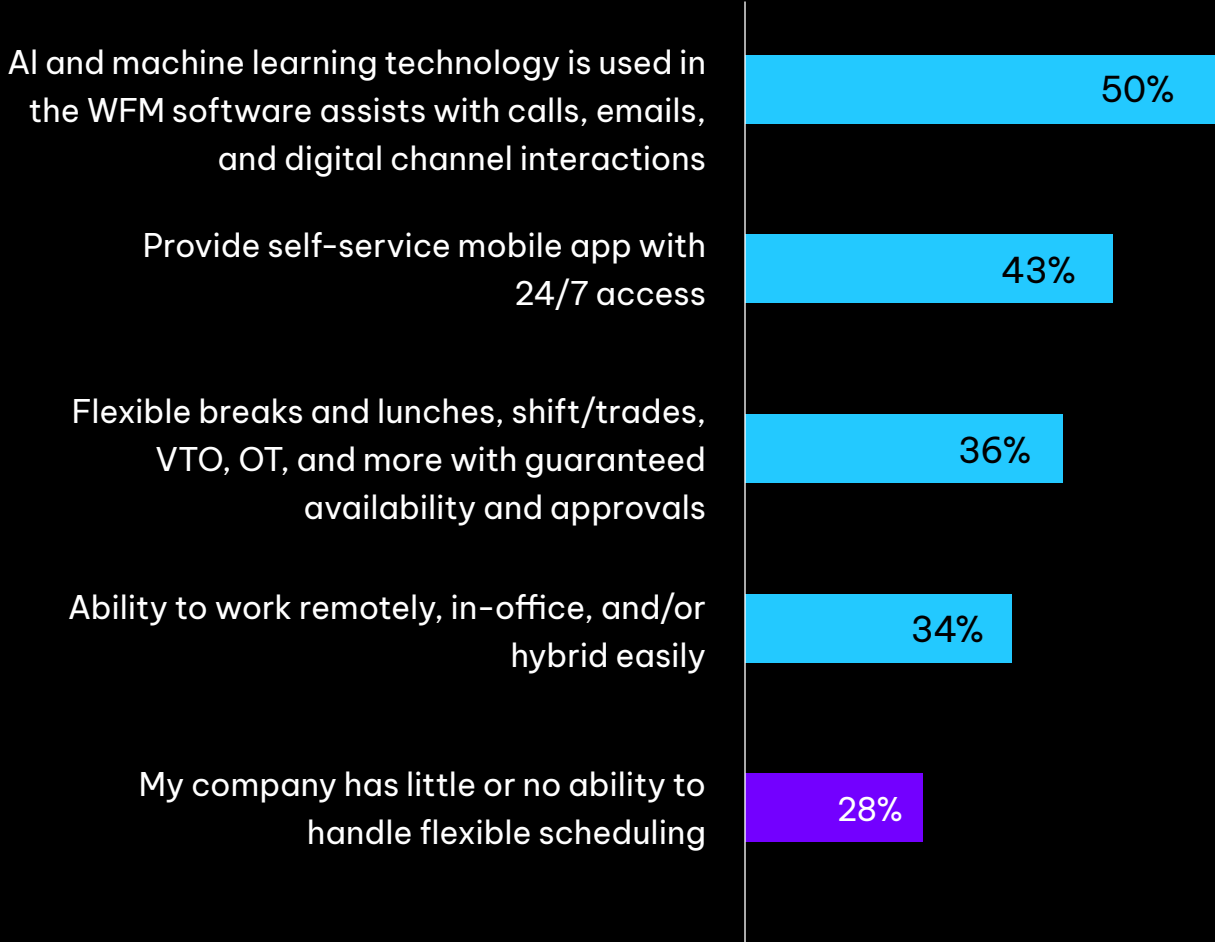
AI and machine learning technology is used in the WFM software assists with calls, emails, and digital channel interactions

50%

Provide self-service mobile app with 24/7 access

43%

Flexible breaks and lunches, shift/trades, VTO, OT, and more with guaranteed availability and approvals

36%

Ability to work remotely, in-office, and/or hybrid easily

34%

My company has little or no ability to handle flexible scheduling

28%